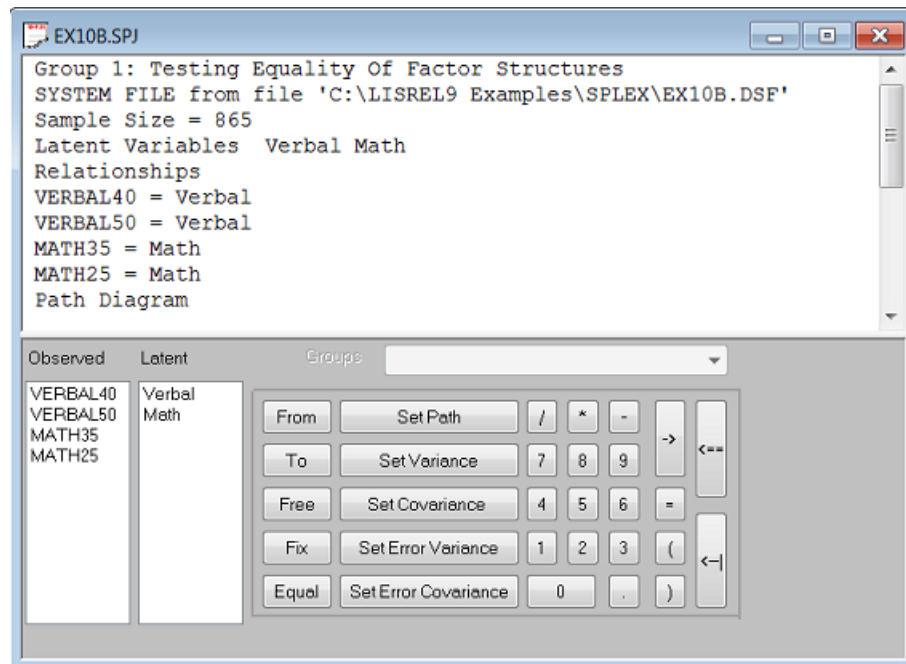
EX10B.SPJ

Group 1: Testing Equality Of Factor Structures
SYSTEM FILE from file 'C:\LISREL9 Examples\SPLEX\EX10B.DSF'
Sample Size = 865
Latent Variables  Verbal Math
Relationships
VERBAL40 = Verbal
VERBAL50 = Verbal
MATH35 = Math
MATH25 = Math
Path Diagram

Observed
Latent
Groups

VERBAL40
VERBAL50
MATH35
MATH25

Verbal
Math

From
Set Path
/
*
-
->
<==
To
Set Variance
7
8
9
Free
Set Covariance
4
5
6
=
Fix
Set Error Variance
1
2
3
(
<-|
Equal
Set Error Covariance
0
.
)